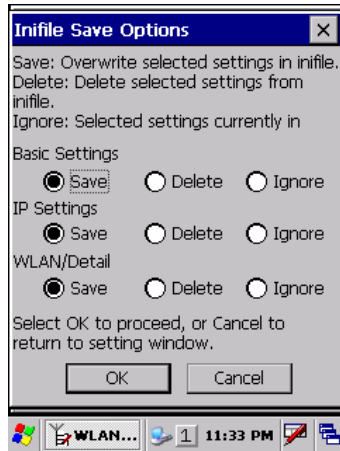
Inifile Save Options ×

Save: Overwrite selected settings in inifile.
Delete: Delete selected settings from inifile.
Ignore: Selected settings currently in

Basic Settings
Save Delete Ignore

IP Settings
Save Delete Ignore

WLAN/Detail
Save Delete Ignore

Select OK to proceed, or Cancel to return to setting window.

OK Cancel

WLAN... 1 11:33 PM